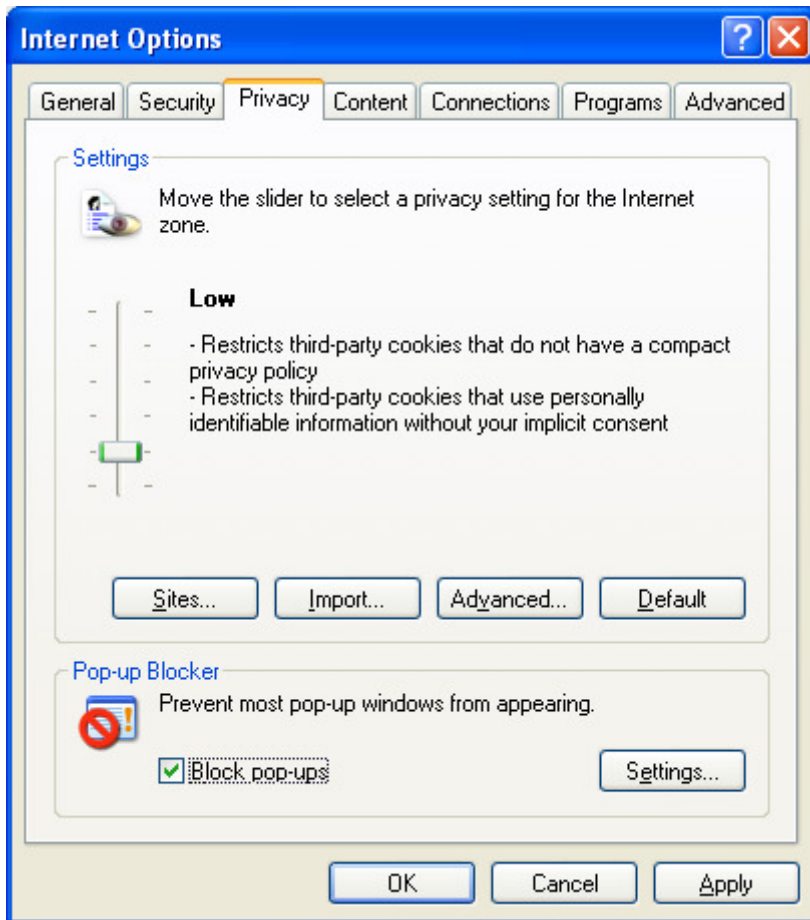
Internet Options

?

General

Security

Privacy

Content

Connections

Programs

Advanced

Settings

Move the slider to select a privacy setting for the Internet zone.

Low

- Restricts third-party cookies that do not have a compact privacy policy
- Restricts third-party cookies that use personally identifiable information without your implicit consent

Sites...

Import...

Advanced...

Default

Pop-up Blocker

Prevent most pop-up windows from appearing.

Block pop-ups

Settings...

OK

Cancel

Apply